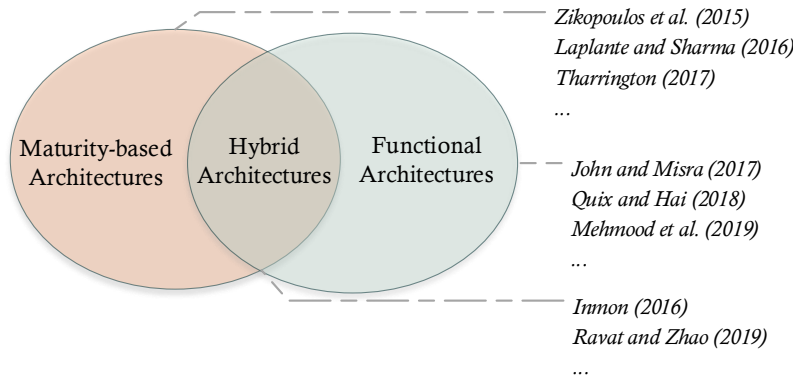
Zikopoulos et al. (2015)
Laplante and Sharma (2016)
Tharrington (2017)
...

Maturity-based Architectures

Hybrid Architectures

Functional Architectures

John and Misra (2017)
Quix and Hai (2018)
Mehmood et al. (2019)
...

Inmon (2016)
Ravat and Zhao (2019)
...